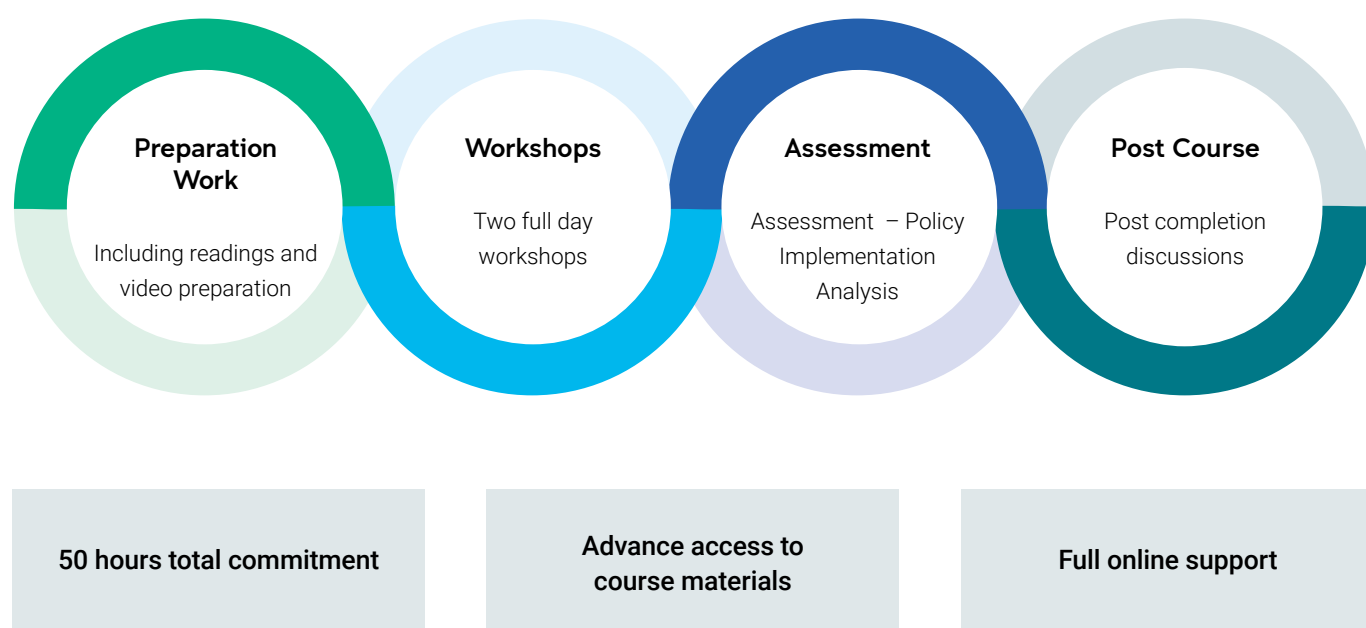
Preparation Work

Including readings and video preparation

Workshops

Two full day workshops

Assessment

Assessment – Policy Implementation Analysis

Post Course

Post completion discussions

50 hours total commitment

Advance access to course materials

Full online support